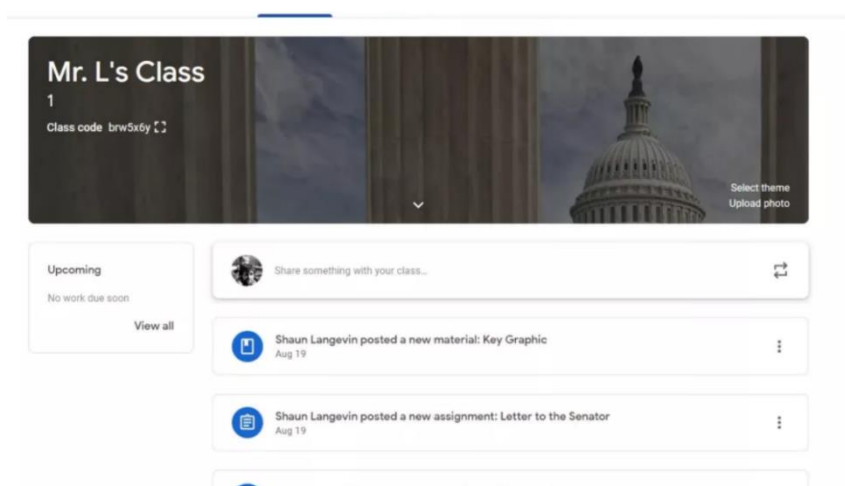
Mr. L's Class
1
Class code brw5x6y

Select theme
Upload photo

Upcoming
No work due soon
View all

Share something with your class...

Shaun Langevin posted a new material: Key Graphic
Aug 19

Shaun Langevin posted a new assignment: Letter to the Senator
Aug 19